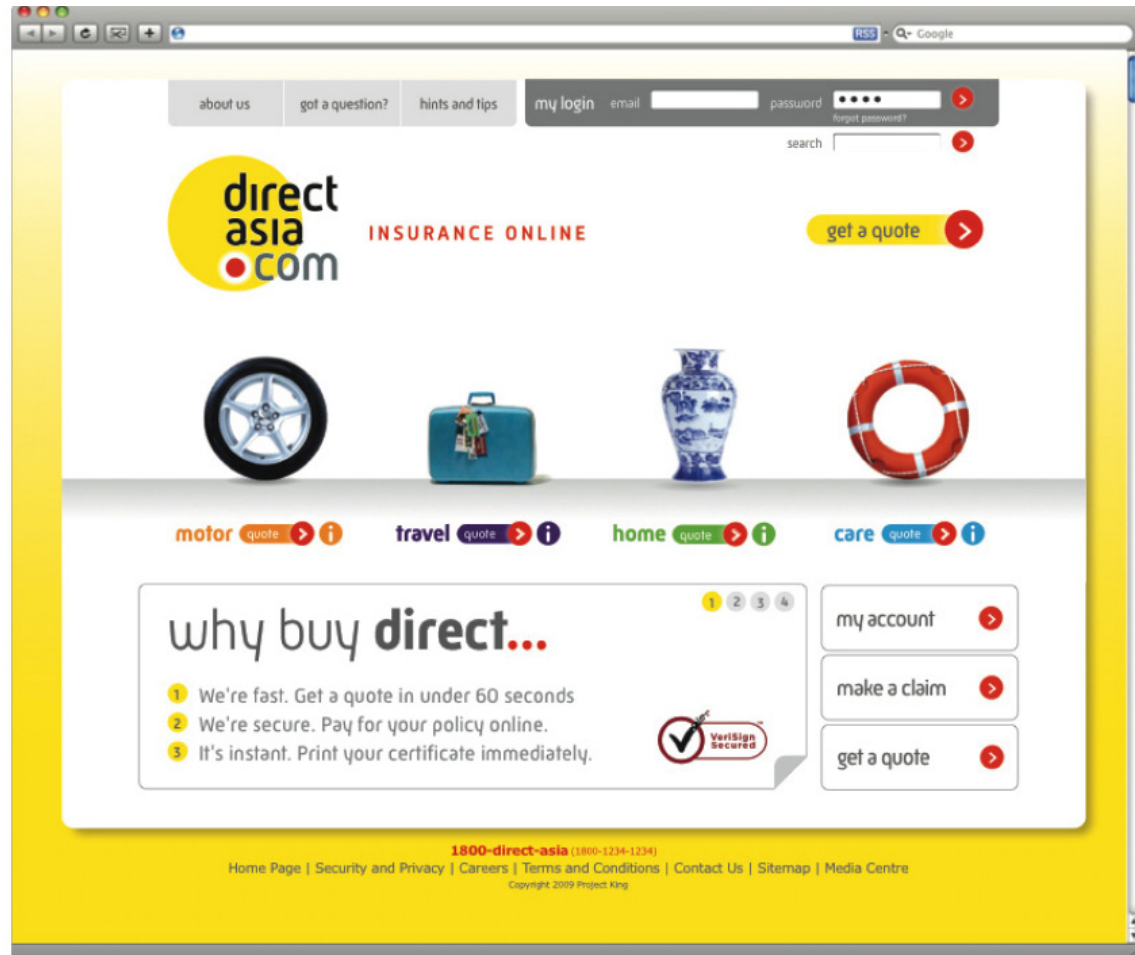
RSS Google

about us | got a question? | hints and tips | my login email password •••• forgot password?

search

direct asia .com

INSURANCE ONLINE

get a quote

motor quote
travel quote
home quote
care quote

1 2 3 4

why buy direct...

1 We're fast. Get a quote in under 60 seconds
2 We're secure. Pay for your policy online.
3 It's instant. Print your certificate immediately.

VeriSign Secured

my account
make a claim
get a quote

1800-direct-asia (1800-1234-1234)
Home Page | Security and Privacy | Careers | Terms and Conditions | Contact Us | Sitemap | Media Centre
Copyright 2009 Project King